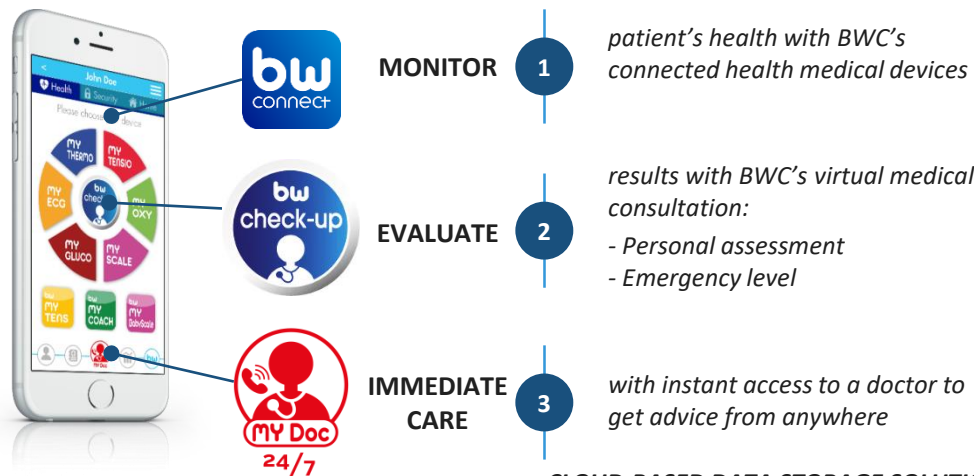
John Doe
Health
Security
Home
Please choose a device

MY THERMO
MY TENSIO
MY ECG
bw check
MY OXY
MY GLUCO
MY SCALE
MY TENS
MY COACH
MY BabyScale

bw connect

bw check-up

MY Doc 24/7

MONITOR
1
patient's health with BWC's connected health medical devices

EVALUATE
2
results with BWC's virtual medical consultation:
- Personal assessment
- Emergency level

IMMEDIATE CARE
3
with instant access to a doctor to get advice from anywhere

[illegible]